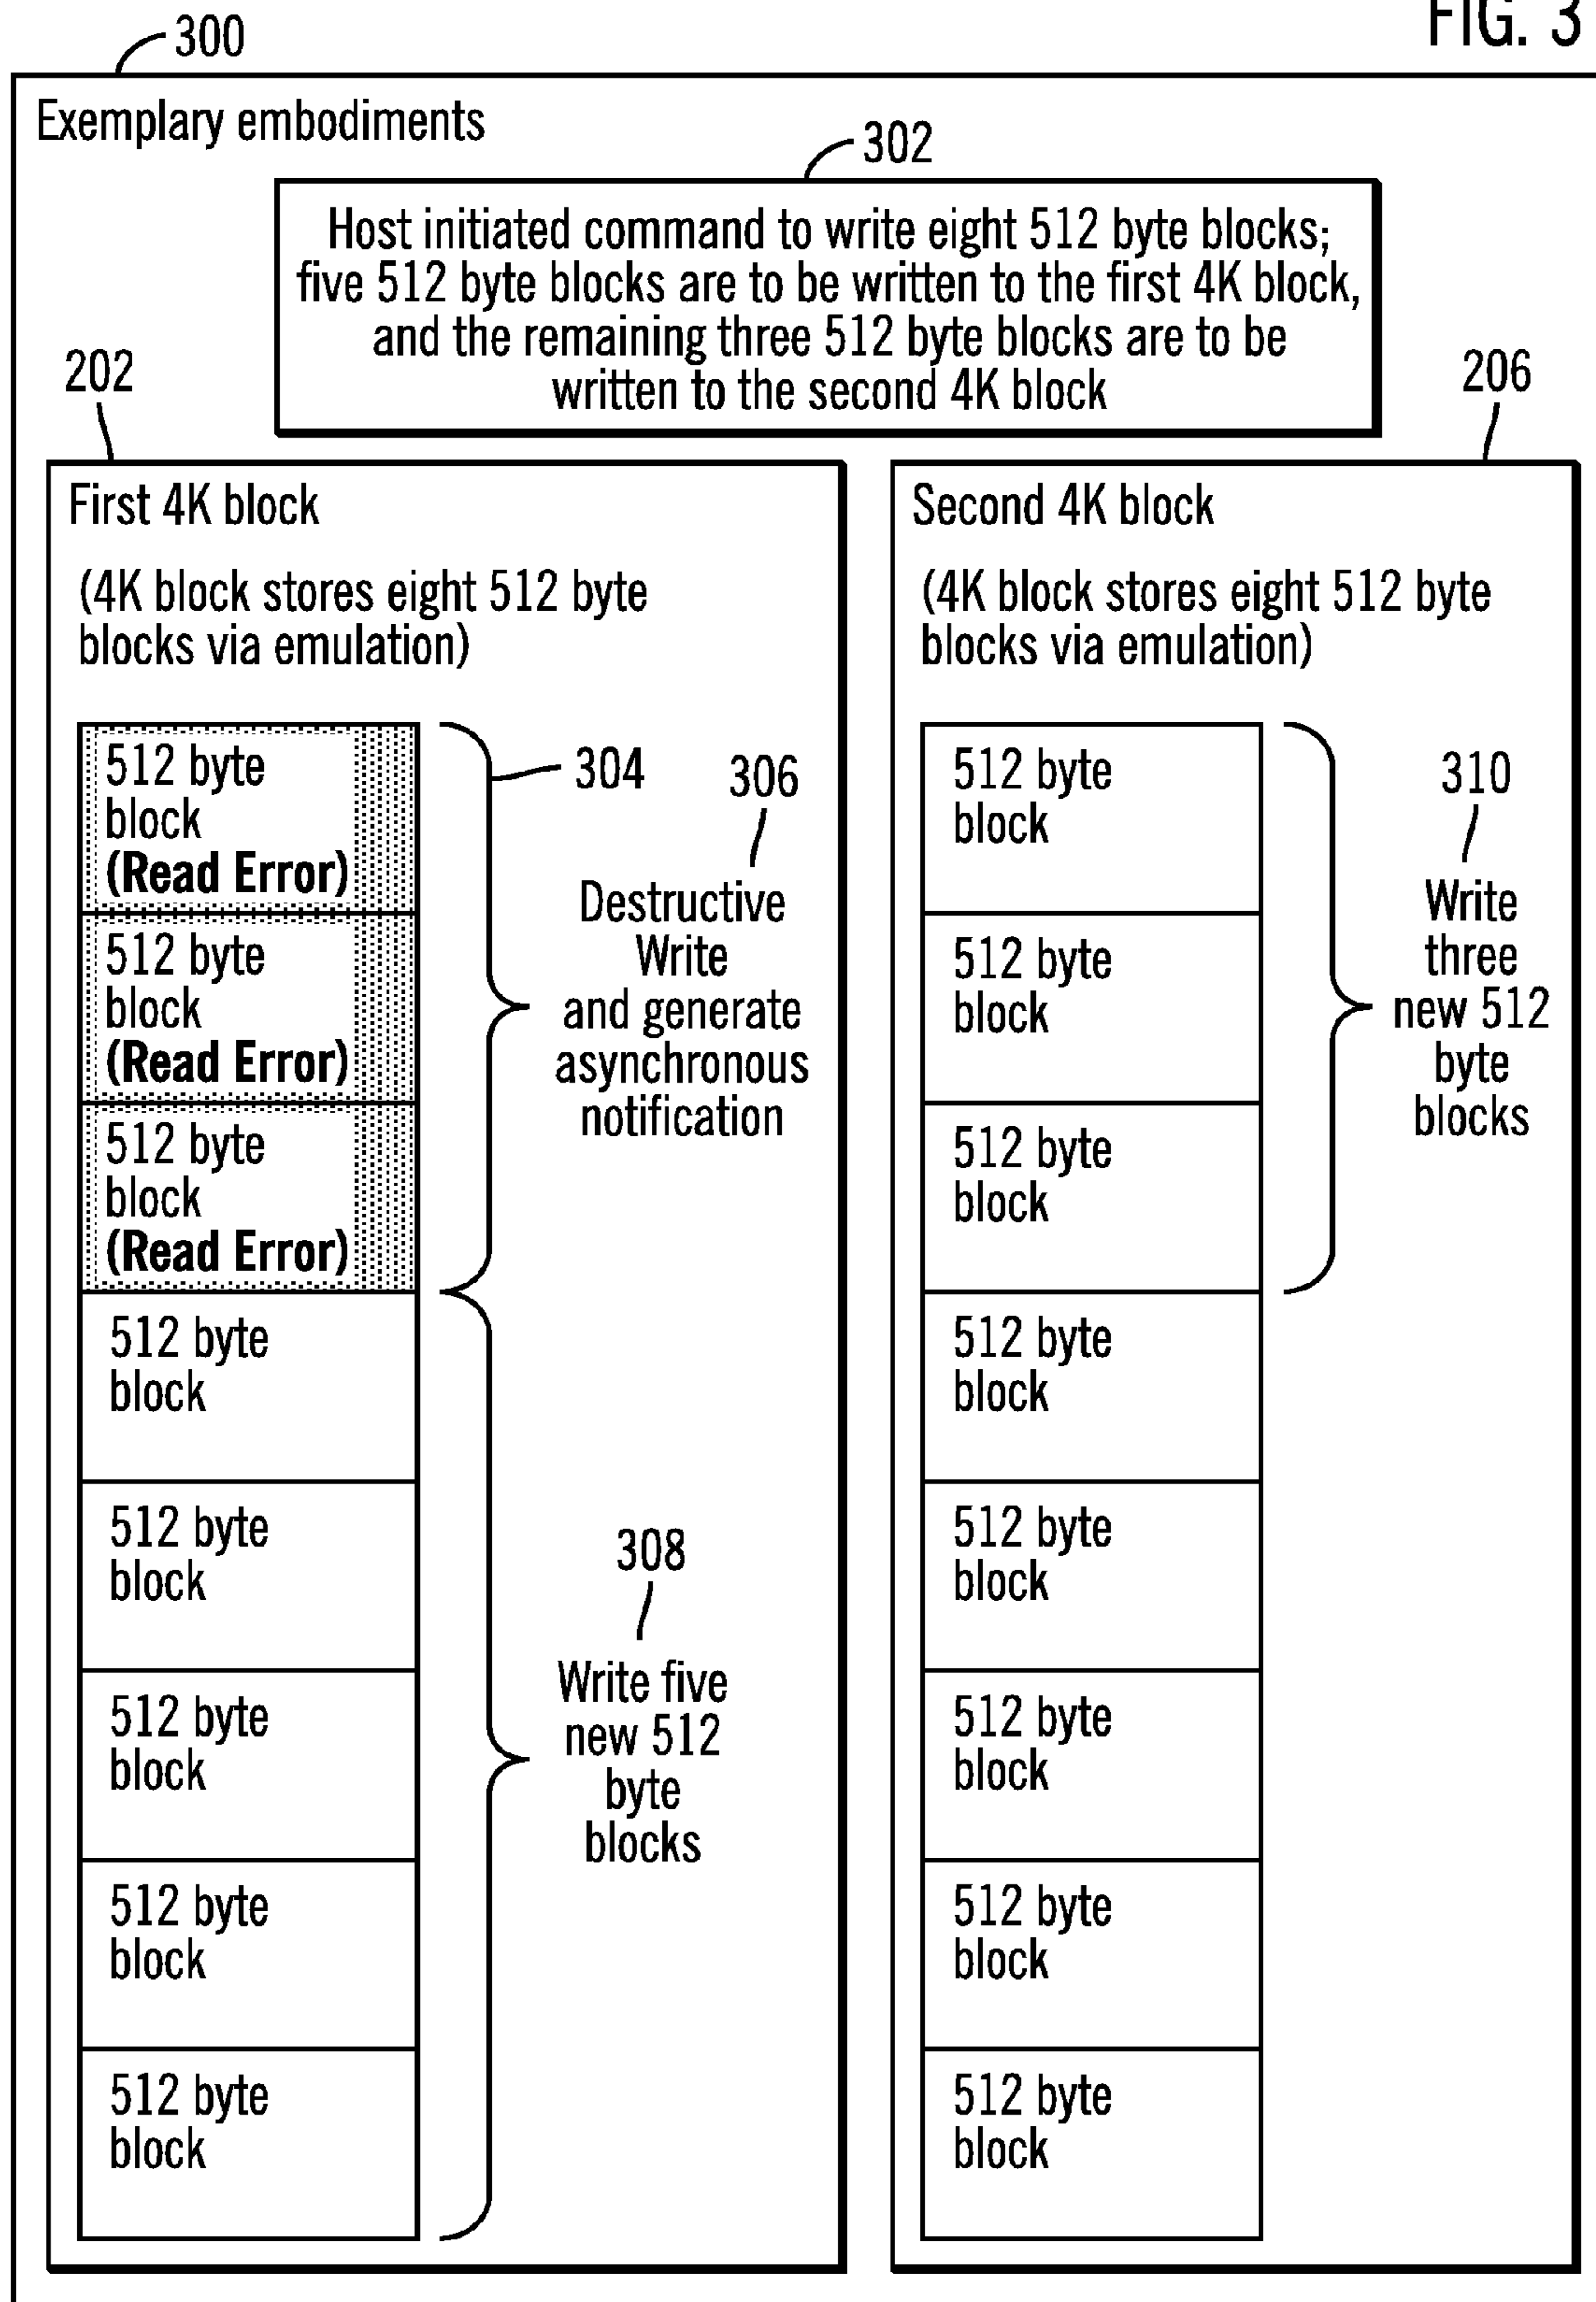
FIG. 3

300

Exemplary embodiments

302

Host initiated command to write eight 512 byte blocks; five 512 byte blocks are to be written to the first 4K block, and the remaining three 512 byte blocks are to be written to the second 4K block

202

First 4K block

(4K block stores eight 512 byte blocks via emulation)

512 byte block (Read Error)

512 byte block (Read Error)

512 byte block (Read Error)

512 byte block

512 byte block

512 byte block

512 byte block

512 byte block

304

306

Destructive Write and generate asynchronous notification

308

Write five new 512 byte blocks

206

Second 4K block

(4K block stores eight 512 byte blocks via emulation)

512 byte block

512 byte block

512 byte block

512 byte block

512 byte block

512 byte block

512 byte block

512 byte block

310

Write three new 512 byte blocks